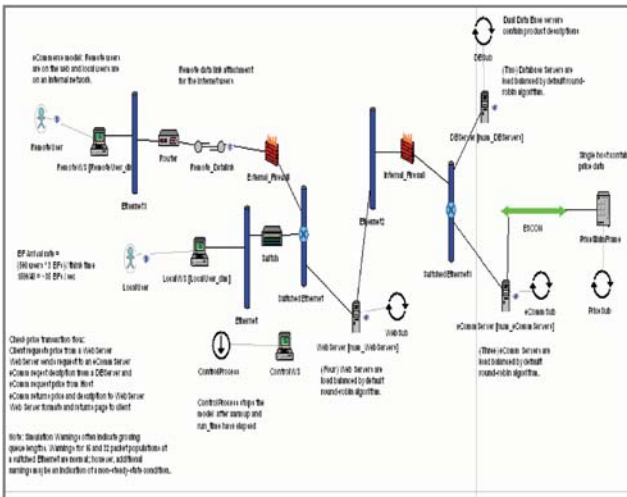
eCommerce model: Remote users are on the web and local users are on an internal network.

Remote data link attachment for the internet users

Dual Data Base servers contain product descriptions

DBSub

(Two) Database Servers are load balanced by default round-robin algorithm.

DBServer [num_DBServers]

RemoteUser

RemoteWS [RemoteUser_dist]

Router

Remote_Datalink

External_Firewall

Internal_Firewall

Ethernet1

Ethernet2

Single host containing price data

ESCON

PriceMainFrame

PriceSub

BP Arrival rate = (96) users * 2 BPs / think time (96*4)/ = 96 BPs / sec

LocalUser

LocalWS [LocalUser_dist]

Switch

Switched Ethernet

Switched Ethernet1

Ethernet

eComm Sub

eComm Server [num_eComm Servers]

(Three) eComm Servers are load balanced by default round-robin algorithm.

Check-price transaction flow:
Client requests price from a Web Server
Web Server sends request to an eComm Server
eComm request description from a DBServer and
eComm request price from Host
eComm returns price and description to Web Server
Web Server formats and returns page to client

ControlProcess

ControlWS

ControlProcess stops the model after warmup and run_time have elapsed

WebSub

Web Server [num_WebServers]

(Four) Web Servers are load balanced by default round-robin algorithm.

Note: Simulation Warnings often indicate growing queue lengths. Warnings for 16 and 32 packet populations of a switched Ethernet are normal; however, additional warnings may be an indication of a non-steady-state condition.